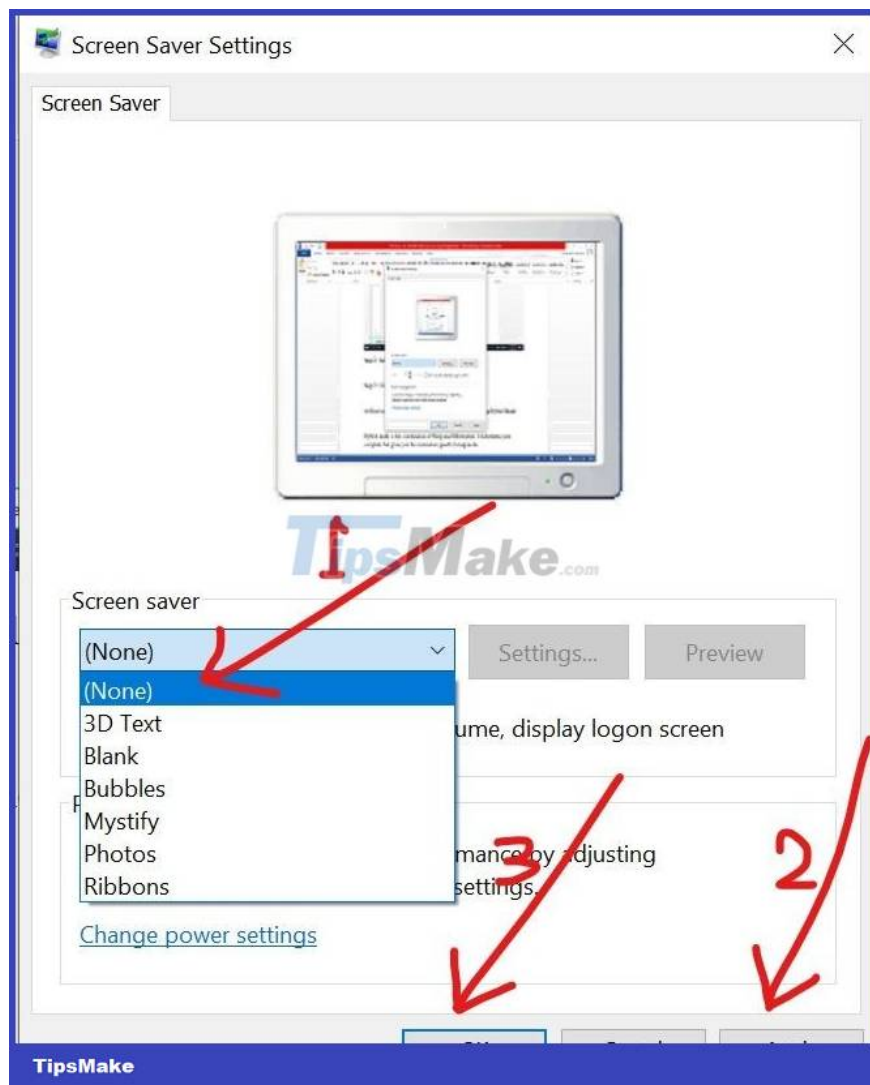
Screen Saver Settings

Screen Saver

TipsMake.com

1

Screen saver

(None)

Settings...

Preview

(None)
3D Text
Blank
Bubbles
Mystify
Photos
Ribbons

ume, display logon screen

P

mance by adjusting
settings.

3

2

Change power settings

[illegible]

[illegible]

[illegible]

TipsMake